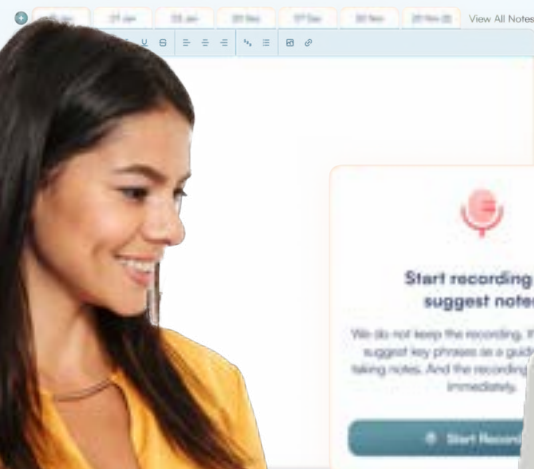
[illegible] 21 Jan 23 Jan 20 Nov 17 Dec 20 Nov 28 Nov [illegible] View All Notes

Start recording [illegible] suggest note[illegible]

We do not keep the recording. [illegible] suggest key phrases as a guid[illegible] taking notes. And the recording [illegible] immediately.

Start Record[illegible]